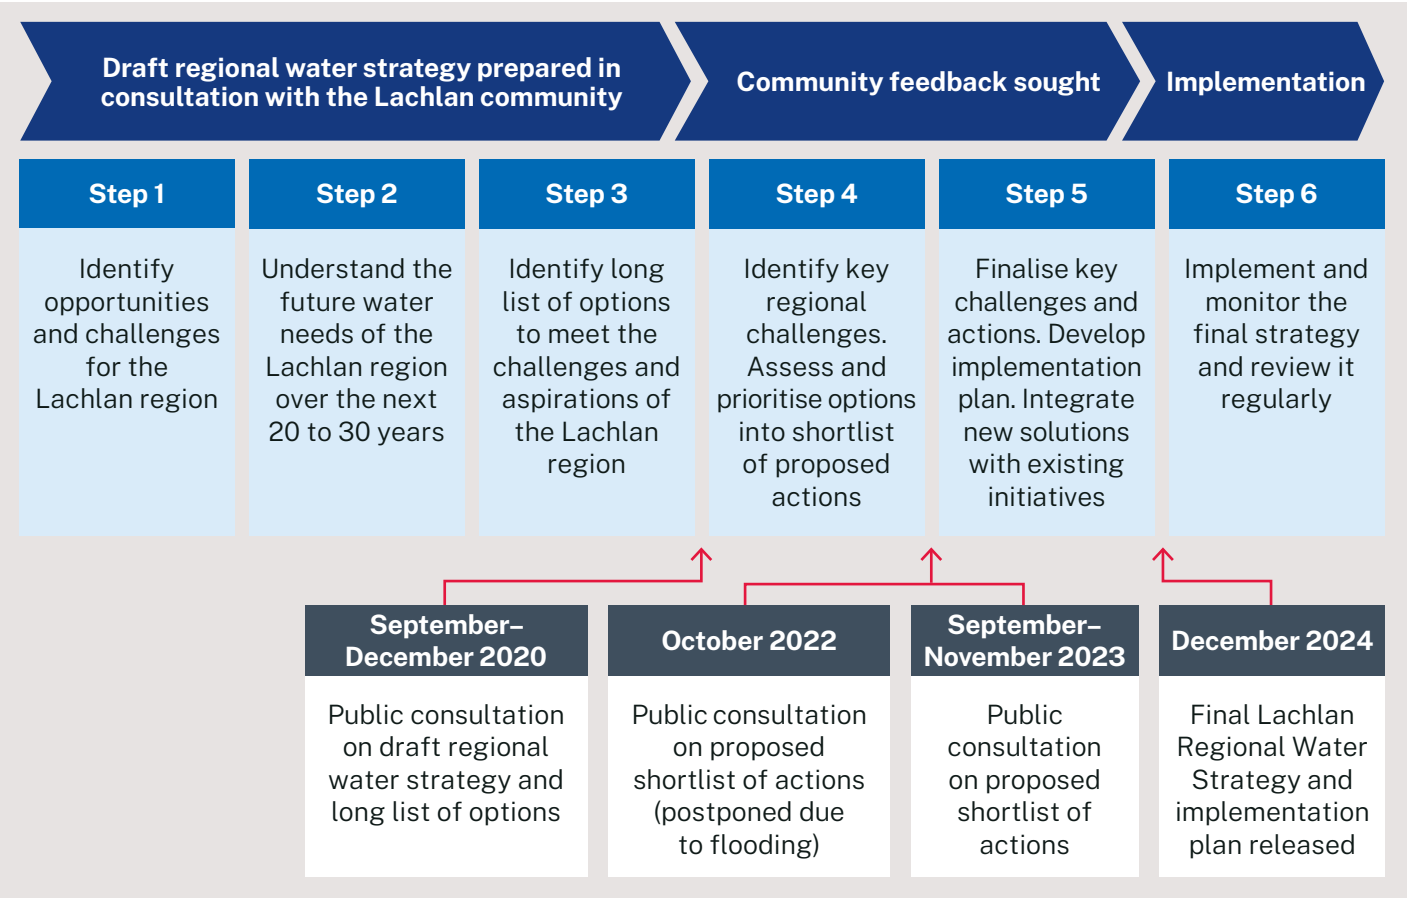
Draft regional water strategy prepared in consultation with the Lachlan community

Community feedback sought

Implementation

Step 1

Identify opportunities and challenges for the Lachlan region

Step 2

Understand the future water needs of the Lachlan region over the next 20 to 30 years

Step 3

Identify long list of options to meet the challenges and aspirations of the Lachlan region

Step 4

Identify key regional challenges. Assess and prioritise options into shortlist of proposed actions

Step 5

Finalise key challenges and actions. Develop implementation plan. Integrate new solutions with existing initiatives

Step 6

Implement and monitor the final strategy and review it regularly

September–December 2020

Public consultation on draft regional water strategy and long list of options

October 2022

Public consultation on proposed shortlist of actions (postponed due to flooding)

September–November 2023

Public consultation on proposed shortlist of actions

December 2024

Final Lachlan Regional Water Strategy and implementation plan released